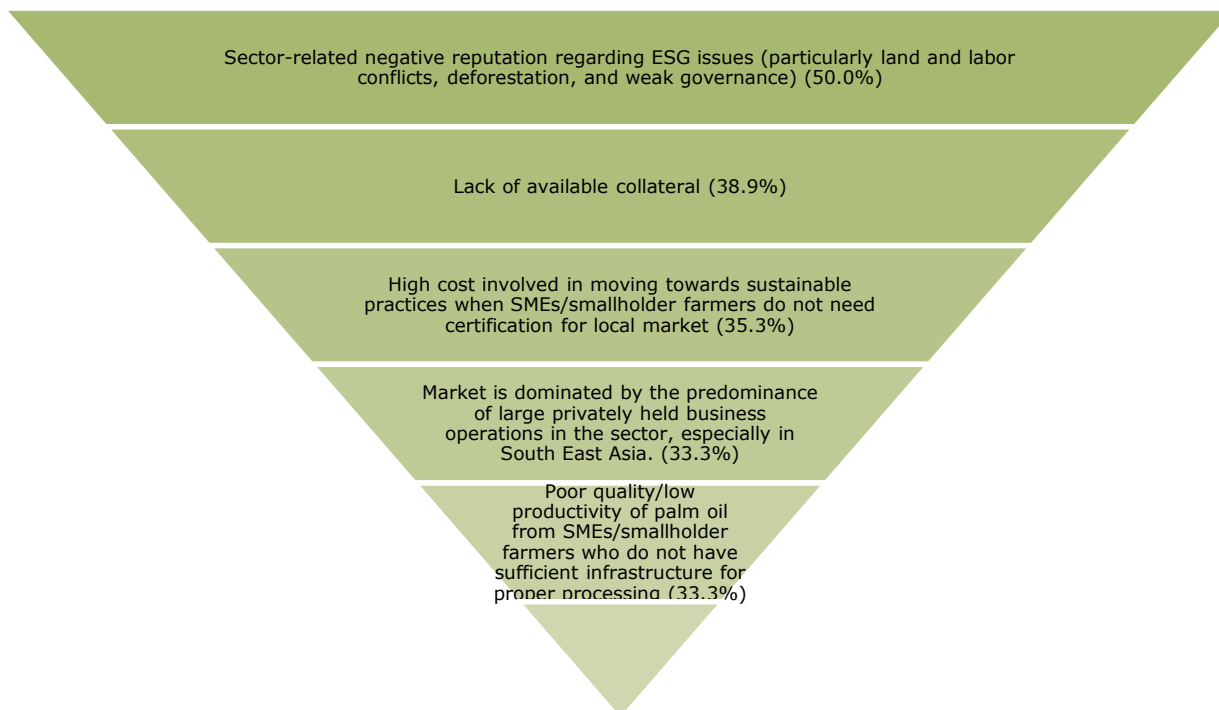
Sector-related negative reputation regarding ESG issues (particularly land and labor conflicts, deforestation, and weak governance) (50.0%)

Lack of available collateral (38.9%)

High cost involved in moving towards sustainable practices when SMEs/smallholder farmers do not need certification for local market (35.3%)

Market is dominated by the predominance of large privately held business operations in the sector, especially in South East Asia. (33.3%)

Poor quality/low productivity of palm oil from SMEs/smallholder farmers who do not have sufficient infrastructure for proper processing (33.3%)